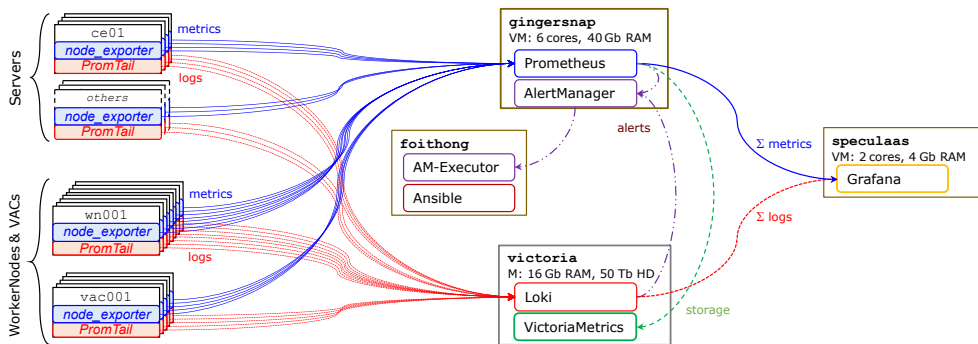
Servers

ce01
node_exporter
PromTail

others
node_exporter
PromTail

metrics

logs

WorkerNodes & VACs

wn001
node_exporter
PromTail

vac001
node_exporter
PromTail

metrics

logs

gingersnap
VM: 6 cores, 40 Gb RAM
Prometheus
AlertManager

alerts

foithong
AM-Executor
Ansible

$\Sigma$ metrics

speculaas
VM: 2 cores, 4 Gb RAM
Grafana

$\Sigma$ logs

victoria
M: 16 Gb RAM, 50 Tb HD
Loki
VictoriaMetrics

storage